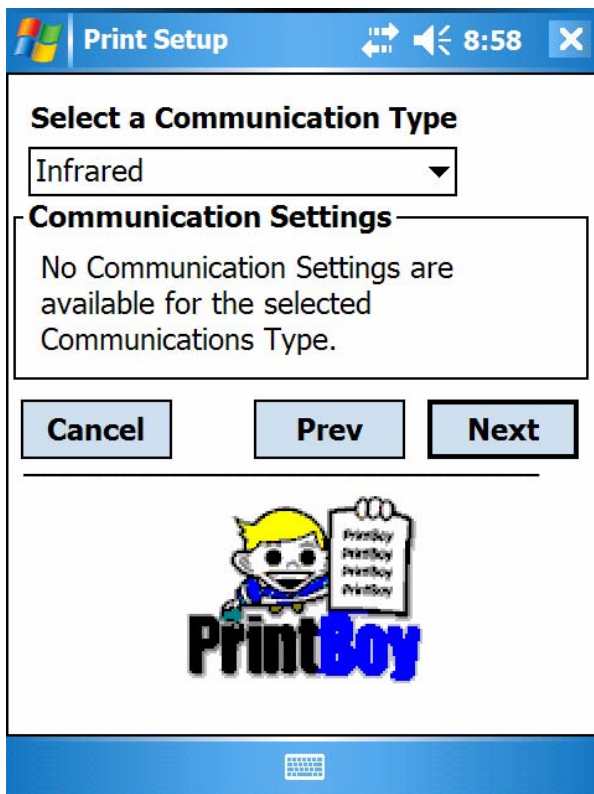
Print Setup 8:58

Select a Communication Type

Infrared

Communication Settings

No Communication Settings are available for the selected Communications Type.

Cancel

Prev

Next

PrintBoy
PrintBoy
PrintBoy
PrintBoy

PrintBoy